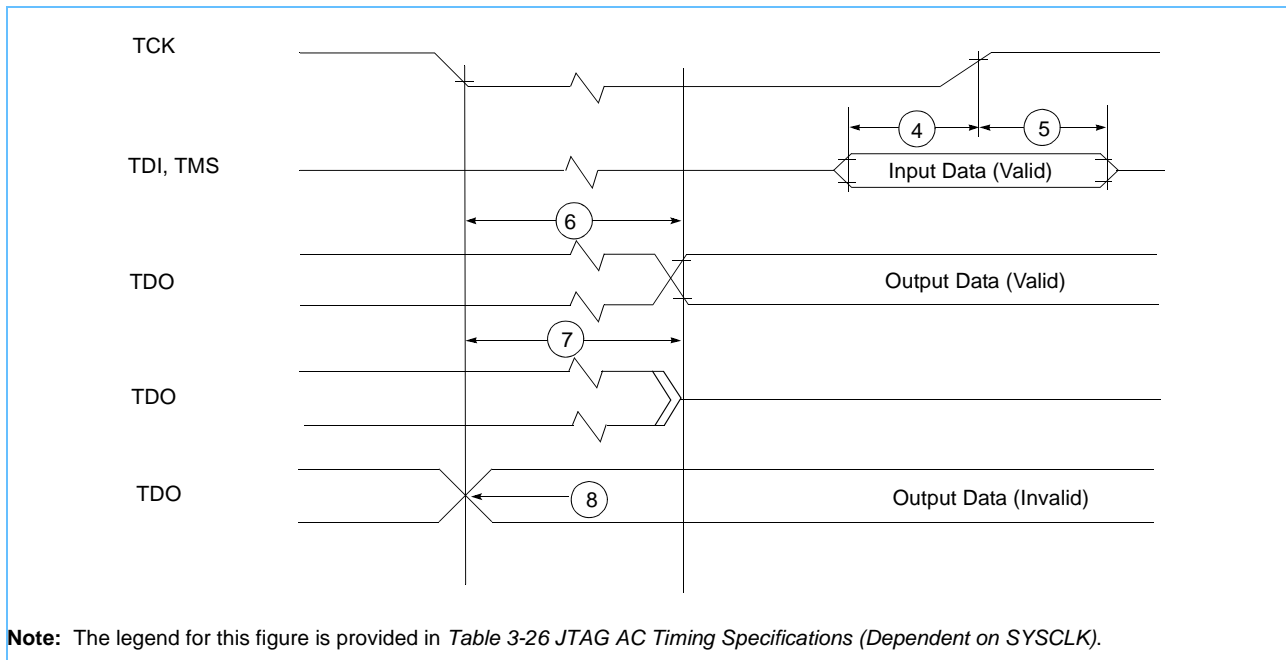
TCK

4

5

TDI, TMS

Input Data (Valid)

6

TDO

Output Data (Valid)

7

TDO

TDO

8

Output Data (Invalid)

**Note:** The legend for this figure is provided in *Table 3-26 JTAG AC Timing Specifications (Dependent on SYSCLK)*.